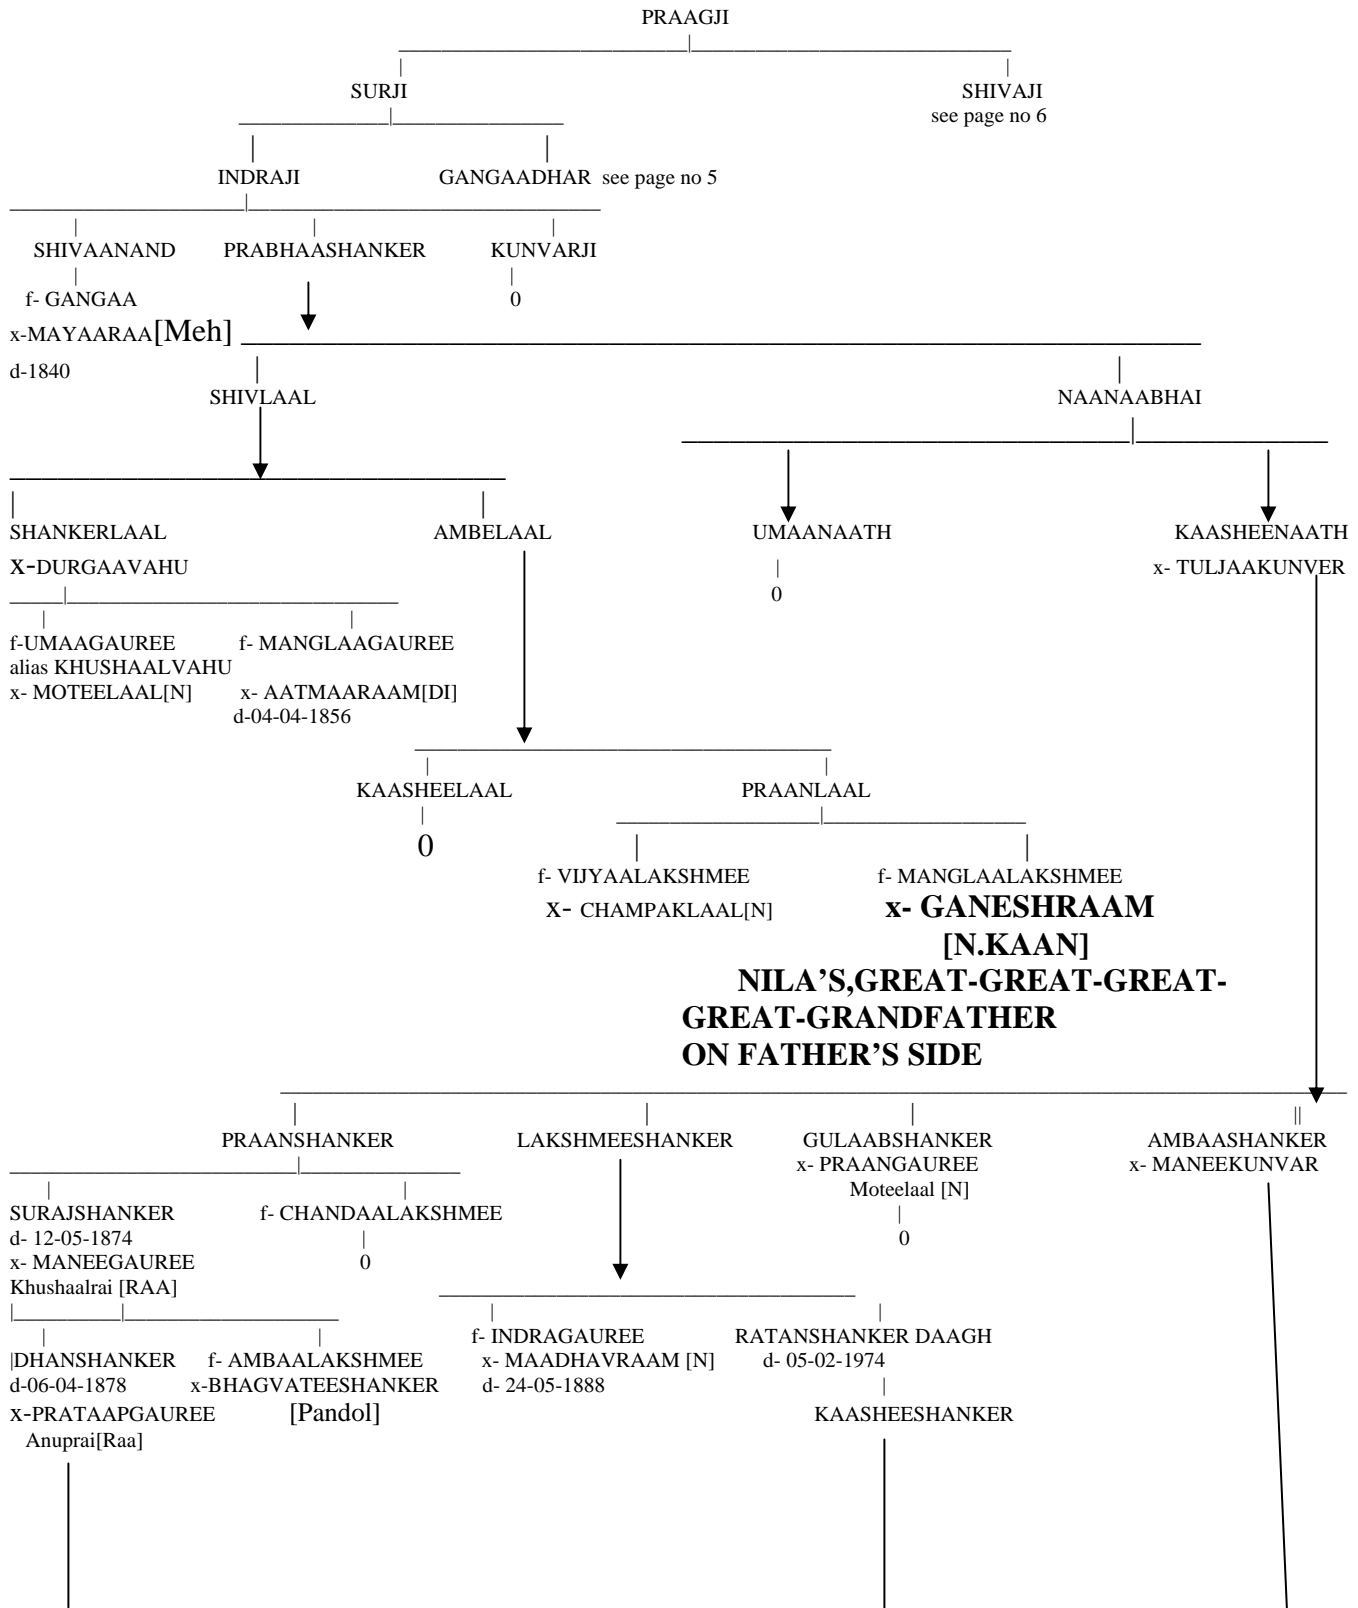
PRAAGJI

SURJI

SHIVAJI
see page no 6

INDRAJI

GANGAADHAR see page no 5

SHIVAANAND

PRABHAASHANKER

KUNVARJI

0

f- GANGAA
x-MAYAARAA[Meh]
d-1840

SHIVLAAL

NAANAABHAI

SHANKERLAAL
x-DURGAAVAHU

AMBELAAL

UMAANAATH

0

KAASHEENAATH
x- TULJAAKUNVER

f-UMAAGAUREE
alias KHUSHAALVAHU
x- MOTEELAAL[N]

f- MANGLAAGAUREE
x- AATMAARAAM[DI]
d-04-04-1856

KAASHEELAAL

0

PRAANLAAL

f- VIJYAALAKSHMEE
x- CHAMPAKLAAL[N]

f- MANGLAALAKSHMEE
x- GANESHRAAM
[N.KAAN]
NILA'S,GREAT-GREAT-GREAT-GREAT-GRANDFATHER
ON FATHER'S SIDE

PRAANSHANKER

LAKSHMEESHANKER

GULAABSHANKER
x- PRAANGAUREE
Moteelaal [N]

0

AMBAASHANKER
x- MANEEKUNVAR

SURAJSHANKER
d- 12-05-1874
x- MANEEGAUREE
Khushaalrai [RAA]

f- CHANDAALAKSHMEE

0

DHANSHANKER
d-06-04-1878
x-PRATAAPGAUREE
Anuprai[Raa]

f- AMBAALAKSHMEE
x-BHAGVATEESHANKER
[Pandol]

f- INDRAGAUREE
x- MAADHAVRAAM [N]
d- 24-05-1888

RATANSHANKER DAAGH
d- 05-02-1974

KAASHEESHANKER